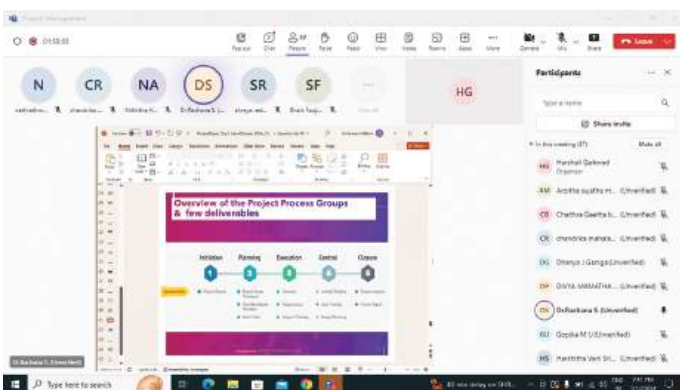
01:10:00

Leave

N CR NA DS SR SF HG

Participants

Type a name

Share invite

In this meeting (37) Mute all

HG Harshali Gaikwad Organizer

AM Anitha sunitha m... (Unverified)

CG Chethna Geetha b... (Unverified)

CR chandrika manga... (Unverified)

DG Dhanya J Ganga (Unverified)

DM DIVYA MANMATHA... (Unverified)

DS Dr.Rachana S (Unverified)

GU Gopika M U (Unverified)

HS Harshitha Vani Sri... (Unverified)

Overview of the Project Process Groups & few deliverables

Initiation Planning Execution Control Closure

Dr.Rachana S (Unverified)

Type here to search